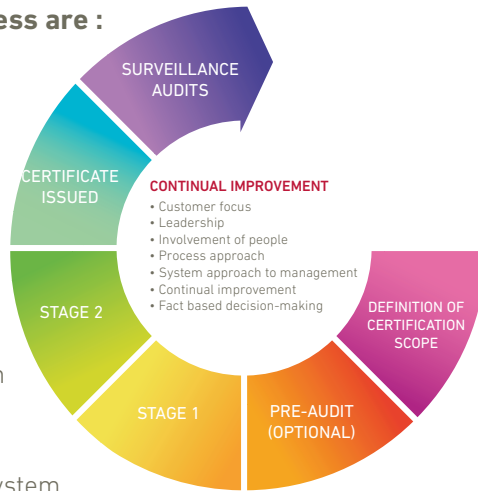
ess are :

SURVEILLANCE AUDITS

CERTIFICATE ISSUED

CONTINUAL IMPROVEMENT
• Customer focus
• Leadership
• Involvement of people
• Process approach
• System approach to management
• Continual improvement
• Fact based decision-making

STAGE 2

DEFINITION OF CERTIFICATION SCOPE

STAGE 1

PRE-AUDIT (OPTIONAL)

n

ystem